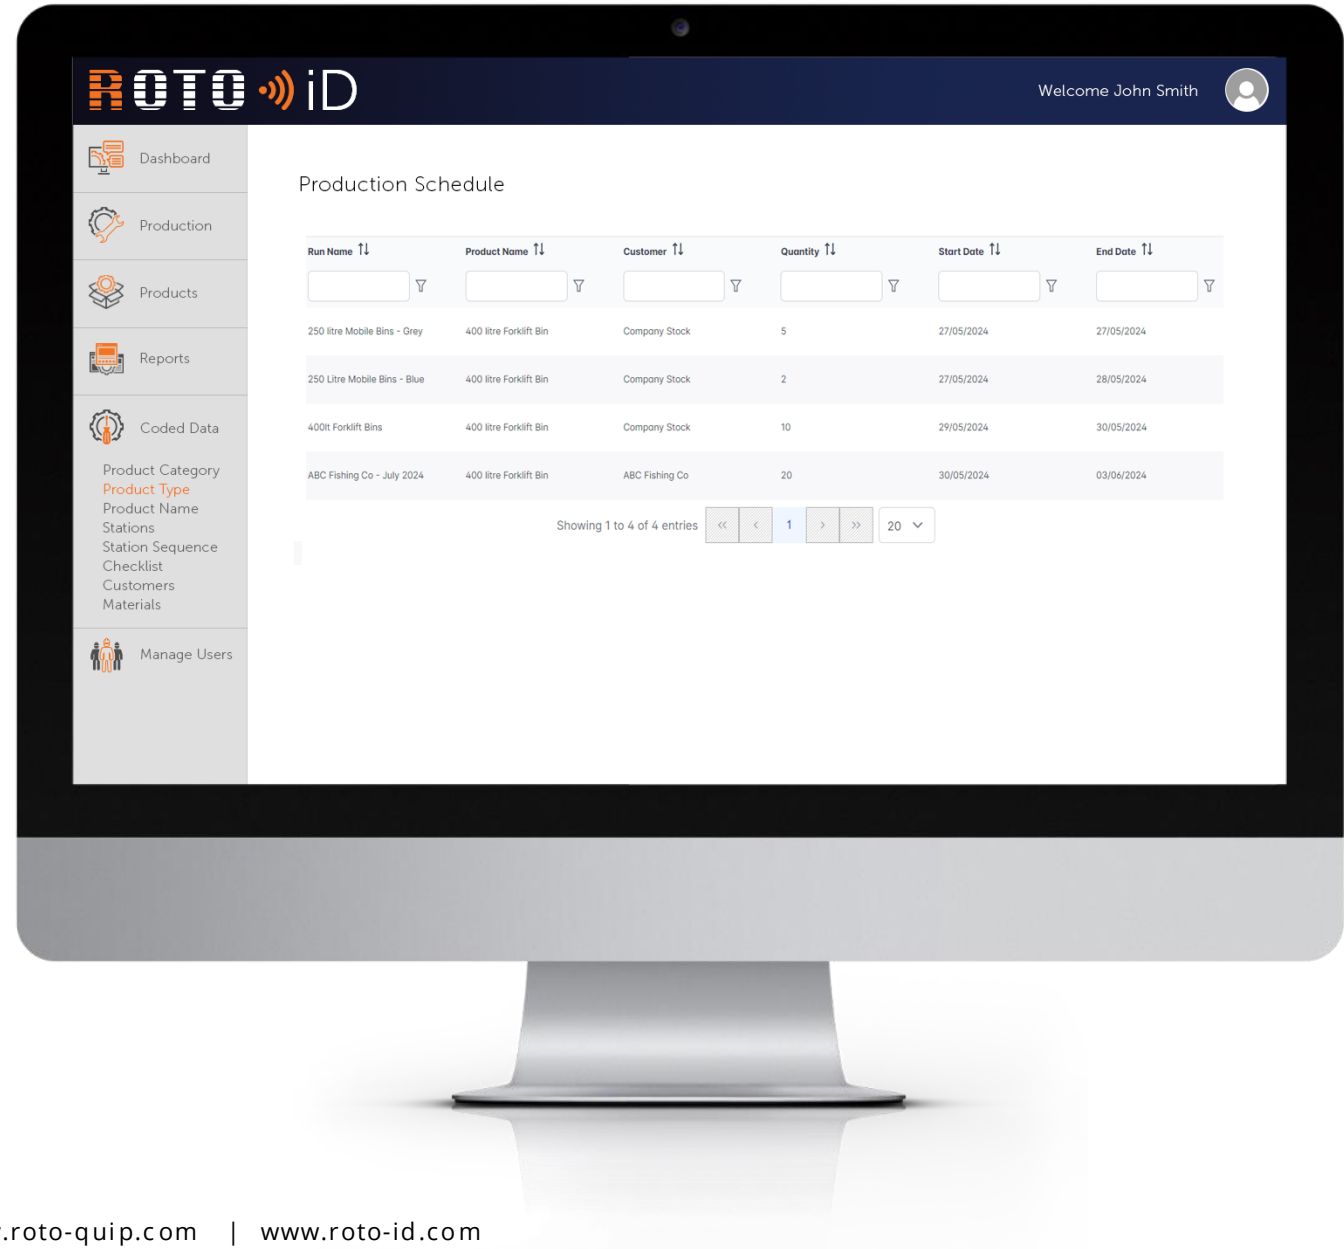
ROTO iD

Welcome John Smith

Dashboard
Production
Products
Reports
Coded Data
Product Category
Product Type
Product Name
Stations
Station Sequence
Checklist
Customers
Materials
Manage Users

Production Schedule

| Run Name | Product Name | Customer | Quantity | Start Date | End Date |
|---|---|---|---|---|---|
| 250 litre Mobile Bins - Grey | 400 litre Forklift Bin | Company Stock | 5 | 27/05/2024 | 27/05/2024 |
| 250 Litre Mobile Bins - Blue | 400 litre Forklift Bin | Company Stock | 2 | 27/05/2024 | 28/05/2024 |
| 400lt Forklift Bins | 400 litre Forklift Bin | Company Stock | 10 | 29/05/2024 | 30/05/2024 |
| ABC Fishing Co - July 2024 | 400 litre Forklift Bin | ABC Fishing Co | 20 | 30/05/2024 | 03/06/2024 |

Showing 1 to 4 of 4 entries « ‹ 1 › » 20

.roto-quip.com | www.roto-id.com